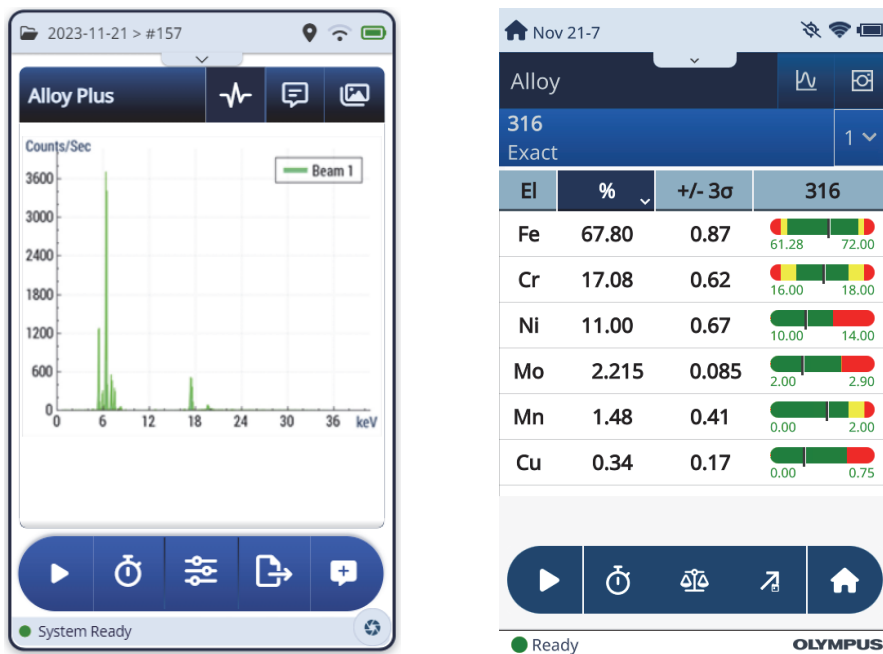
2023-11-21 > #157

Alloy Plus

Counts/Sec

Beam 1

3600
3000
2400
1800
1200
600
0

0 6 12 18 24 30 36 keV

System Ready

Nov 21-7

Alloy

316
Exact

1

| El | % | +/- 3σ | 316 |
|---|---|---|---|
| Fe | 67.80 | 0.87 | 61.28 72.00 |
| Cr | 17.08 | 0.62 | 16.00 18.00 |
| Ni | 11.00 | 0.67 | 10.00 14.00 |
| Mo | 2.215 | 0.085 | 2.00 2.90 |
| Mn | 1.48 | 0.41 | 0.00 2.00 |
| Cu | 0.34 | 0.17 | 0.00 0.75 |

Ready

OLYMPUS